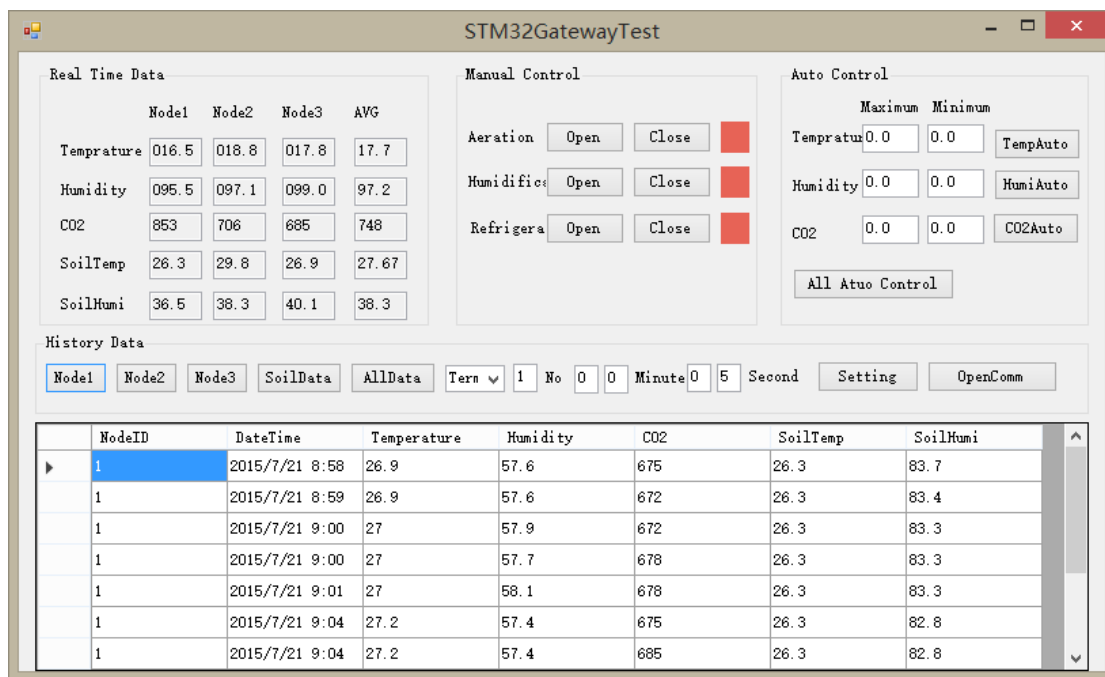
STM32GatewayTest

Real Time Data

| | Node1 | Node2 | Node3 | AVG |
|---|---|---|---|---|
| Temprature | 016.5 | 018.8 | 017.8 | 17.7 |
| Humidity | 095.5 | 097.1 | 099.0 | 97.2 |
| CO2 | 853 | 706 | 685 | 748 |
| SoilTemp | 26.3 | 29.8 | 26.9 | 27.67 |
| SoilHumi | 36.5 | 38.3 | 40.1 | 38.3 |

Manual Control

Aeration Open Close

Humidifica Open Close

Refrigera Open Close

Auto Control

Maximum Minimum

, Dodos Dodos: Do not fill in row labels. Keep as shown:

Tempratur 0.0 0.0 TempAuto

Humidity 0.0 0.0 HumiAuto

CO2 0.0 0.0 CO2Auto

All Atuo Control

History Data

Node1 Node2 Node3 SoilData AllData Term 1 No 0 0 Minute 0 5 Second Setting OpenComm

| NodeID | DateTime | Temperature | Humidity | CO2 | SoilTemp | SoilHumi |
|---|---|---|---|---|---|---|
| 1 | 2015/7/21 8:58 | 26.9 | 57.6 | 675 | 26.3 | 83.7 |
| 1 | 2015/7/21 8:59 | 26.9 | 57.6 | 672 | 26.3 | 83.4 |
| 1 | 2015/7/21 9:00 | 27 | 57.9 | 672 | 26.3 | 83.3 |
| 1 | 2015/7/21 9:00 | 27 | 57.7 | 678 | 26.3 | 83.3 |
| 1 | 2015/7/21 9:01 | 27 | 58.1 | 678 | 26.3 | 83.3 |
| 1 | 2015/7/21 9:04 | 27.2 | 57.4 | 675 | 26.3 | 82.8 |
| 1 | 2015/7/21 9:04 | 27.2 | 57.4 | 685 | 26.3 | 82.8 |